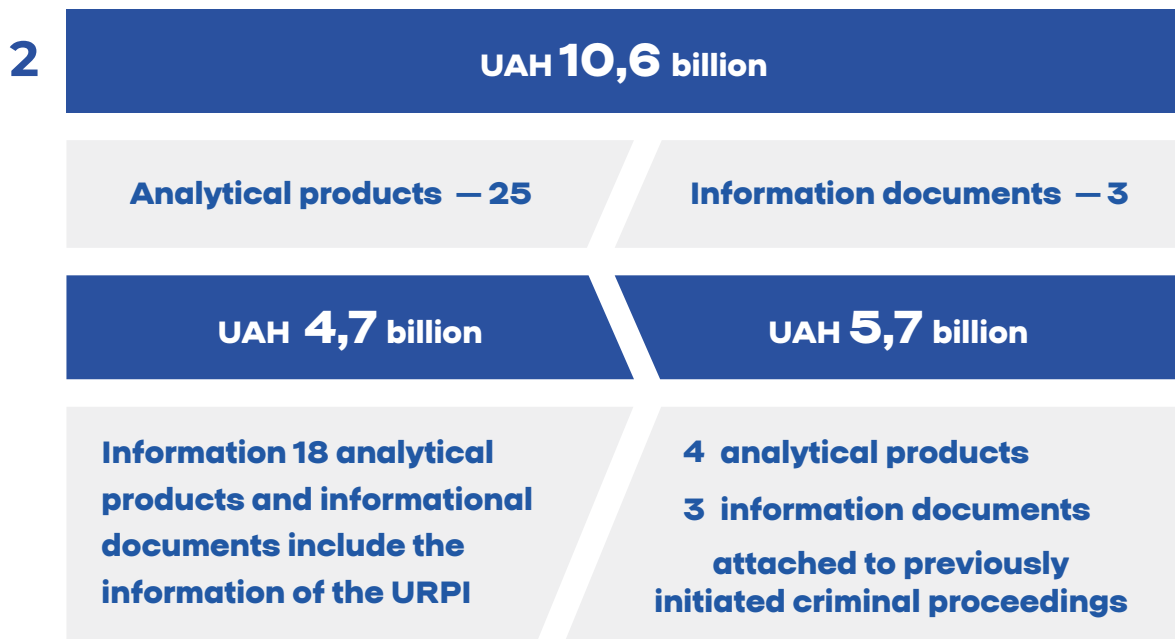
2

UAH 10,6 billion

Analytical products — 25

Information documents — 3

UAH 4,7 billion

UAH 5,7 billion

Information 18 analytical products and informational documents include the information of the URPI

4 analytical products

3 information documents

attached to previously initiated criminal proceedings